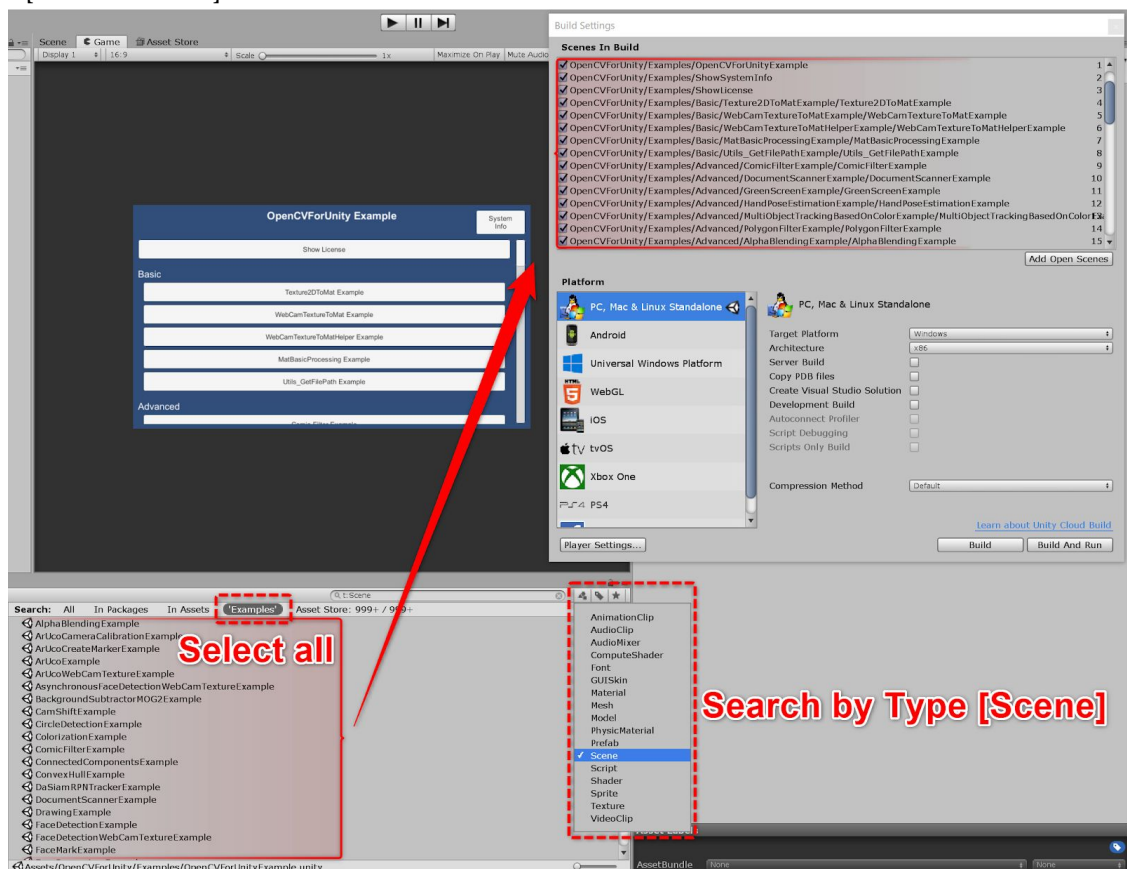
Scene Game Asset Store
Display 1 16:9 Scale 1x Maximize On Play Mute Audio

OpenCVForUnity Example
System Info
Show License
Basic
Texture2DToMat Example
WebCamTextureToMat Example
WebCamTextureToMatHelper Example
MatBasicProcessing Example
Utils_GetFilePath Example
Advanced

Build Settings
Scenes In Build
OpenCVForUnity/Examples/OpenCVForUnityExample 1
OpenCVForUnity/Examples/ShowSystemInfo 2
OpenCVForUnity/Examples/ShowLicense 3
OpenCVForUnity/Examples/Basic/Texture2DToMatExample/Texture2DToMatExample 4
OpenCVForUnity/Examples/Basic/WebCamTextureToMatExample/WebCamTextureToMatExample 5
OpenCVForUnity/Examples/Basic/WebCamTextureToMatHelperExample/WebCamTextureToMatHelperExample 6
OpenCVForUnity/Examples/Basic/MatBasicProcessingExample/MatBasicProcessingExample 7
OpenCVForUnity/Examples/Basic/Utils_GetFilePathExample/Utils_GetFilePathExample 8
OpenCVForUnity/Examples/Advanced/ComicFilterExample/ComicFilterExample 9
OpenCVForUnity/Examples/Advanced/DocumentScannerExample/DocumentScannerExample 10
OpenCVForUnity/Examples/Advanced/GreenScreenExample/GreenScreenExample 11
OpenCVForUnity/Examples/Advanced/HandPoseEstimationExample/HandPoseEstimationExample 12
OpenCVForUnity/Examples/Advanced/MultiObjectTrackingBasedOnColorExample/MultiObjectTrackingBasedOnColorEx 13
OpenCVForUnity/Examples/Advanced/PolygonFilterExample/PolygonFilterExample 14
OpenCVForUnity/Examples/Advanced/AlphaBlendingExample/AlphaBlendingExample 15
Add Open Scenes
Platform
PC, Mac & Linux Standalone
Android
Universal Windows Platform
WebGL
iOS
tvOS
Xbox One
PS4
PC, Mac & Linux Standalone
Target Platform Windows
Architecture x86
Server Build
Copy PDB files
Create Visual Studio Solution
Development Build
Autoconnect Profiler
Script Debugging
Scripts Only Build
Compression Method Default
Learn about Unity Cloud Build
Player Settings...
Build Build And Run

t:Scene
Search: All In Packages In Assets 'Examples' Asset Store: 999+ / 999+
AlphaBlendingExample
ArUcoCameraCalibrationExample
ArUcoCreateMarkerExample
ArUcoExample
ArUcoWebCamTextureExample
AsynchronousFaceDetectionWebCamTextureExample
BackgroundSubtractorMOG2Example
CamShiftExample
CircleDetectionExample
ColorizationExample
ComicFilterExample
ConnectedComponentsExample
ConvexHullExample
DaSiamRPNTrackerExample
DocumentScannerExample
DrawingExample
FaceDetectionExample
FaceDetectionWebCamTextureExample
FaceMarkExample
Assets/OpenCVForUnity/Examples/OpenCVForUnityExample.unity
Select all

AnimationClip
AudioClip
AudioMixer
ComputeShader
Font
GUISkin
Material
Mesh
Model
PhysicMaterial
Prefab
✓ Scene
Script
Shader
Sprite
Texture
VideoClip
Search by Type [Scene]
AssetBundle None None